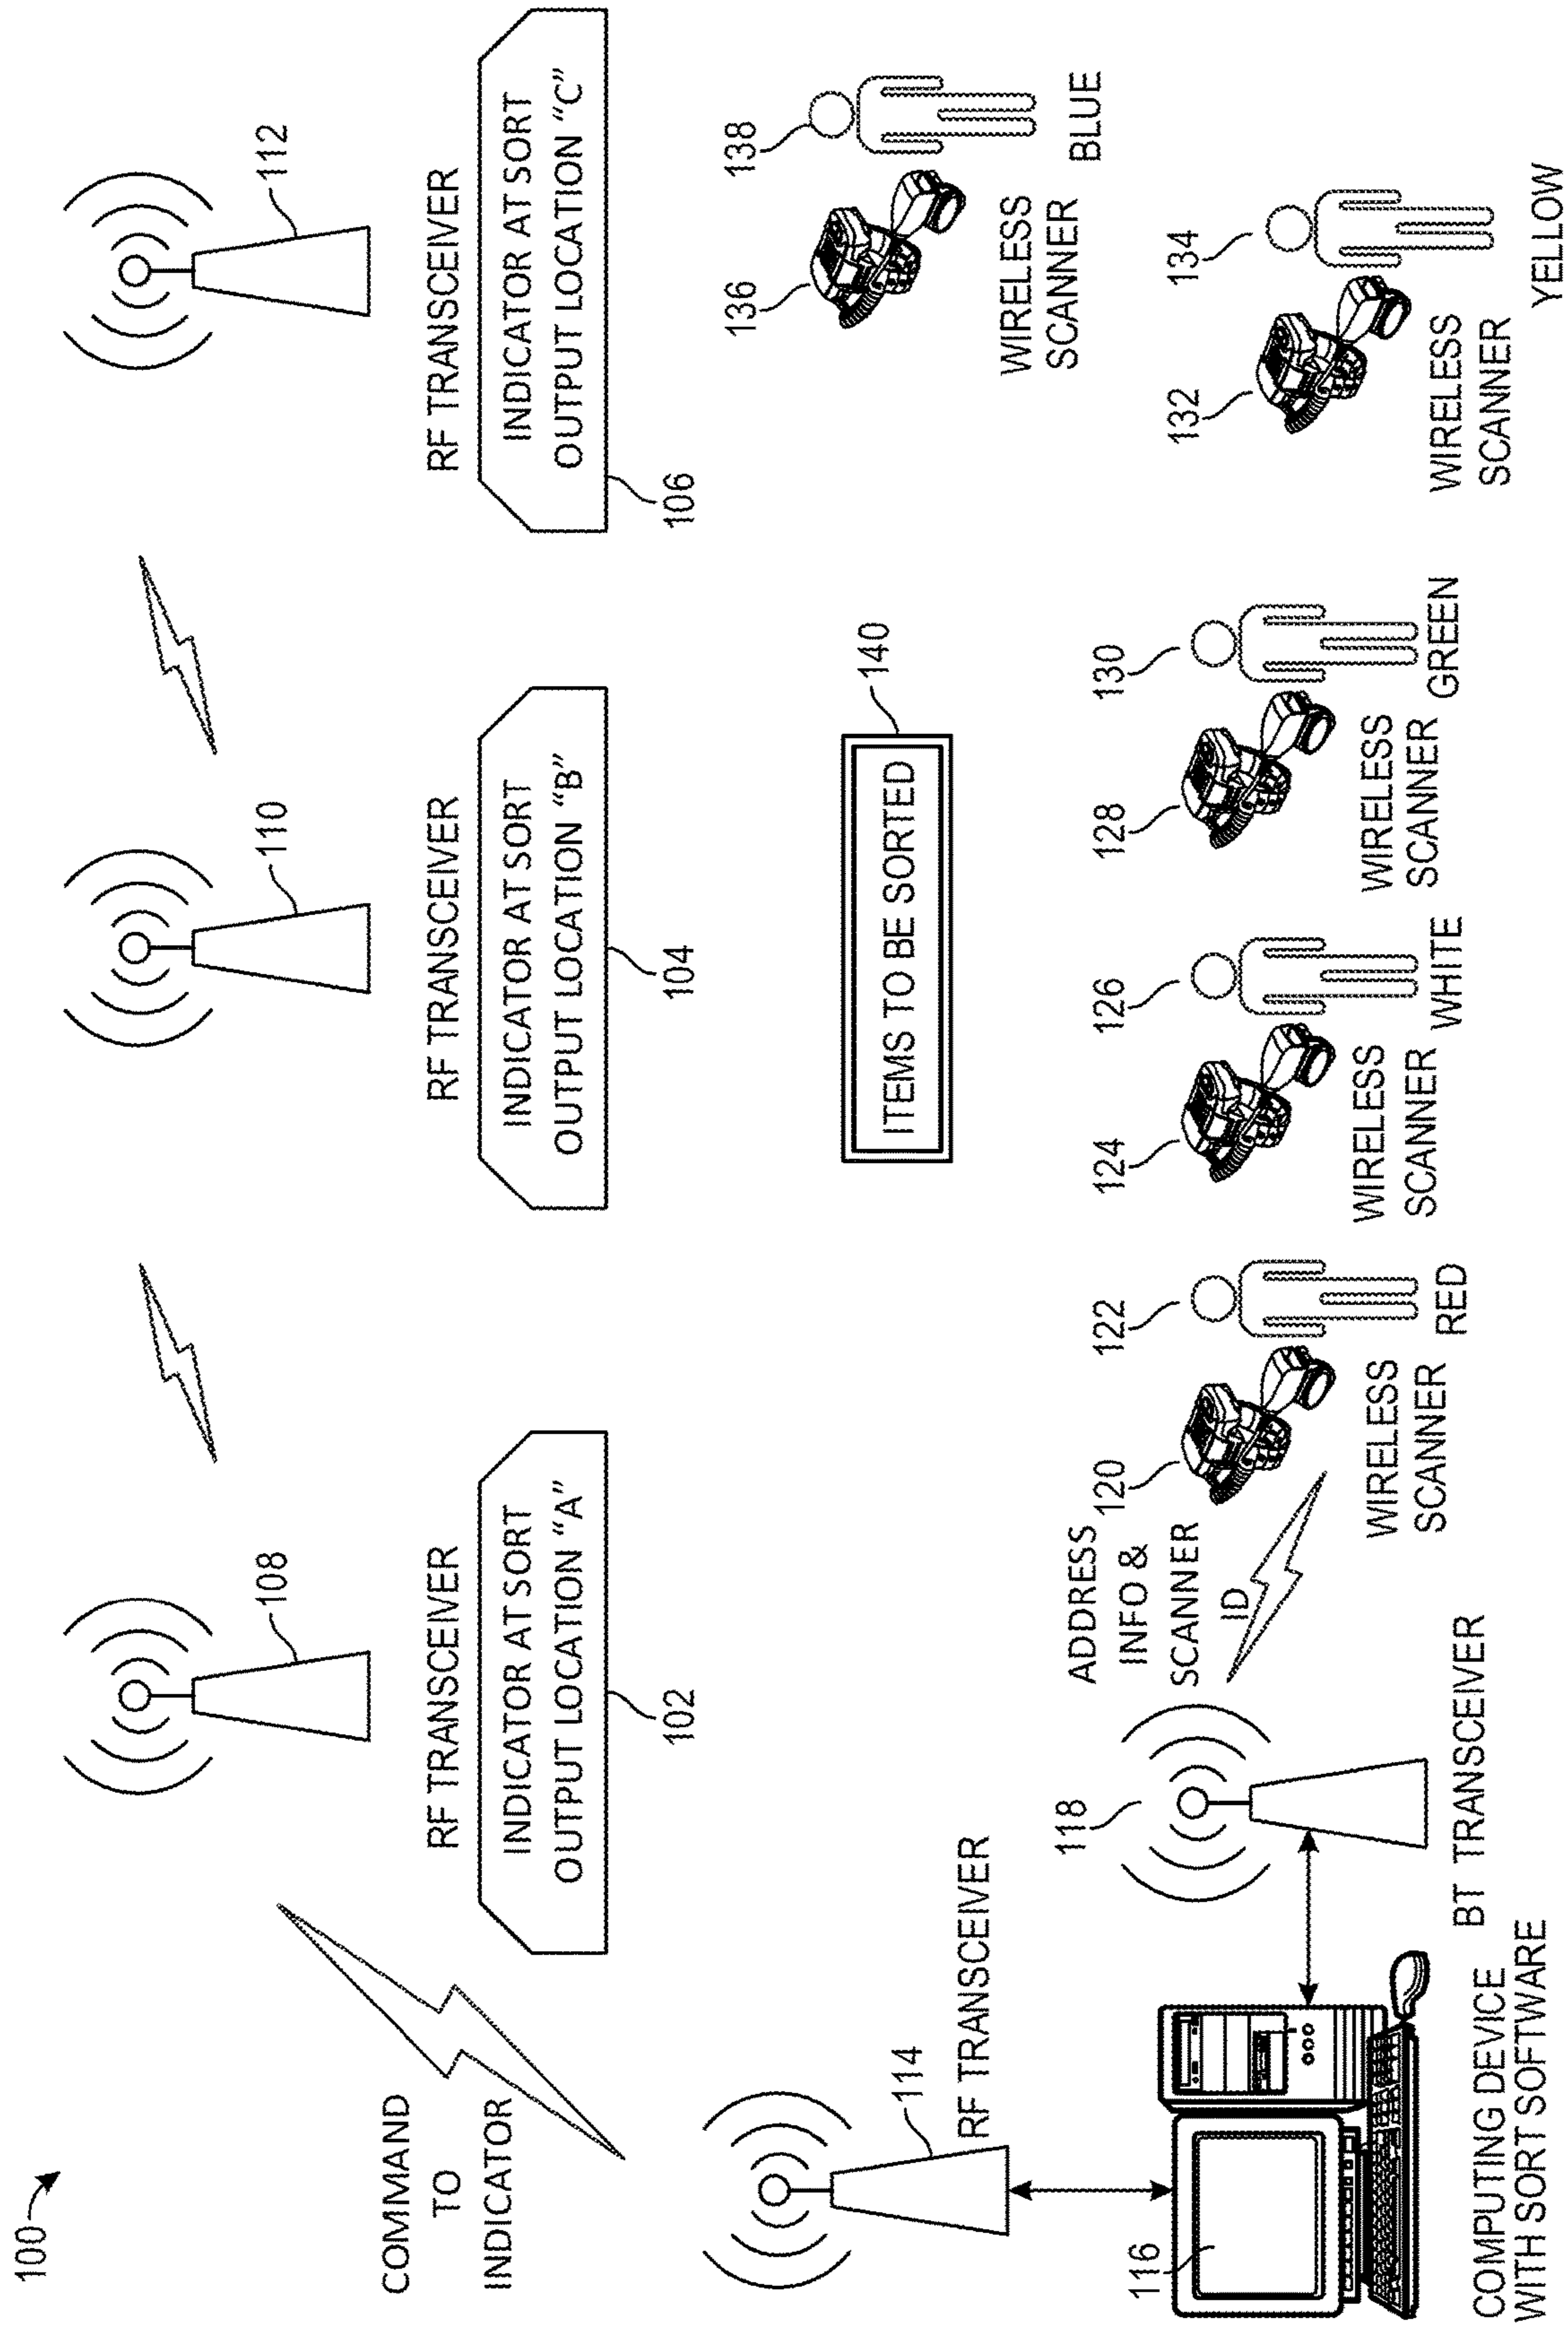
100

COMMAND TO INDICATOR

108

RF TRANSCEIVER

INDICATOR AT SORT OUTPUT LOCATION "A"

102

110

RF TRANSCEIVER

INDICATOR AT SORT OUTPUT LOCATION "B"

104

112

RF TRANSCEIVER

INDICATOR AT SORT OUTPUT LOCATION "C"

106

114

RF TRANSCEIVER

RF TRANSCEIVER

116

COMPUTING DEVICE WITH SORT SOFTWARE

118

BT TRANSCEIVER

ADDRESS INFO & SCANNER ID

140

ITEMS TO BE SORTED

120

WIRELESS SCANNER

122

RED

124

WIRELESS SCANNER

126

WHITE

128

WIRELESS SCANNER

130

GREEN

132

WIRELESS SCANNER

134

YELLOW

136

WIRELESS SCANNER

138

BLUE